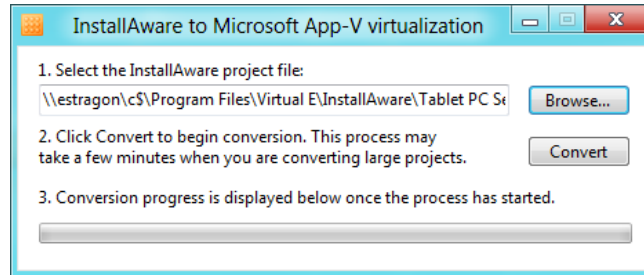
InstallAware to Microsoft App-V virtualization

1. Select the InstallAware project file:

\\estragon\c$\Program Files\Virtual E\InstallAware\Tablet PC Se

Browse...

2. Click Convert to begin conversion. This process may take a few minutes when you are converting large projects.

Convert

3. Conversion progress is displayed below once the process has started.